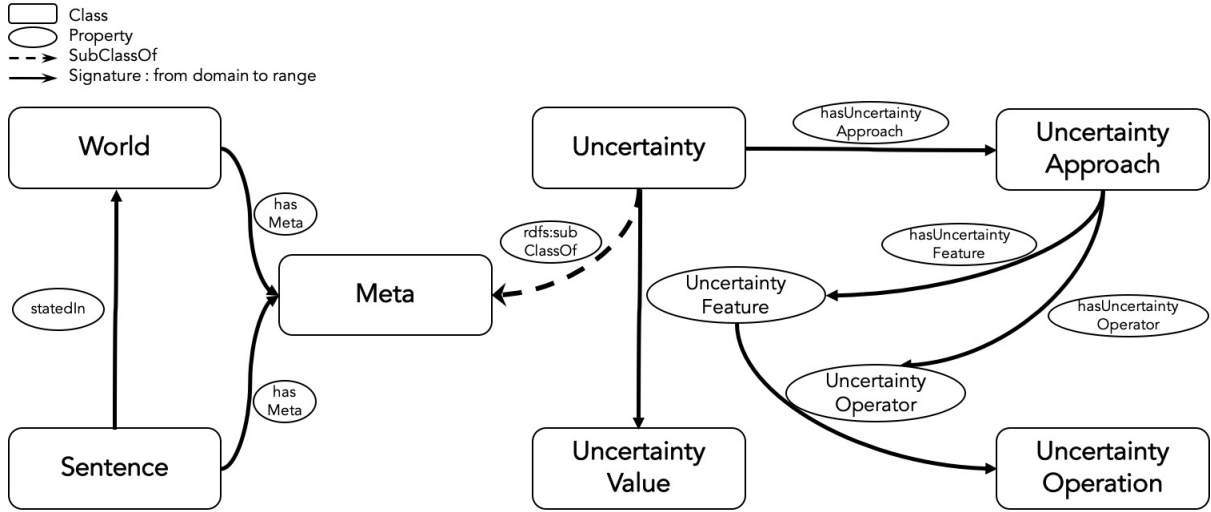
Class
Property
SubClassOf
Signature : from domain to range

World

has Meta

statedIn

Meta

has Meta

Sentence

Uncertainty

hasUncertainty Approach

Uncertainty Approach

rdfs:sub ClassOf

hasUncertainty Feature

Uncertainty Feature

hasUncertainty Operator

Uncertainty Operator

Uncertainty Value

Uncertainty Operation